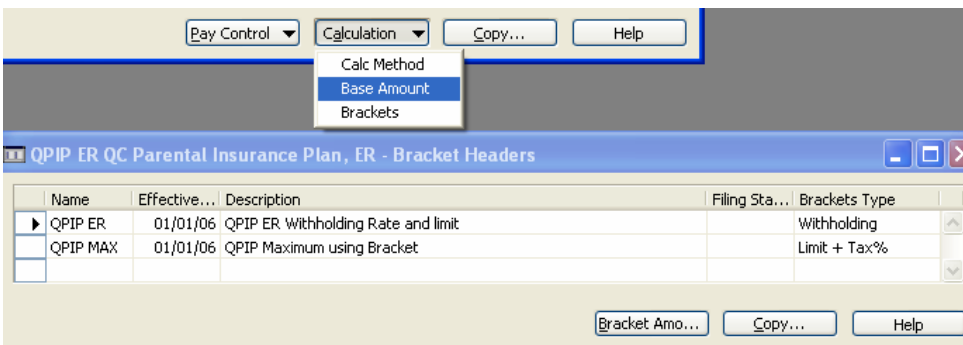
Pay Control ▼ Calculation ▼ Copy... Help

Calc Method
Base Amount
Brackets

QPIP ER QC Parental Insurance Plan, ER - Bracket Headers

| Name | Effective... | Description | Filing Sta... | Brackets Type |
|---|---|---|---|---|
| QPIP ER | 01/01/06 | QPIP ER Withholding Rate and limit | | Withholding |
| QPIP MAX | 01/01/06 | QPIP Maximum using Bracket | | Limit + Tax% |
| | | | | |

Bracket Amo... Copy... Help